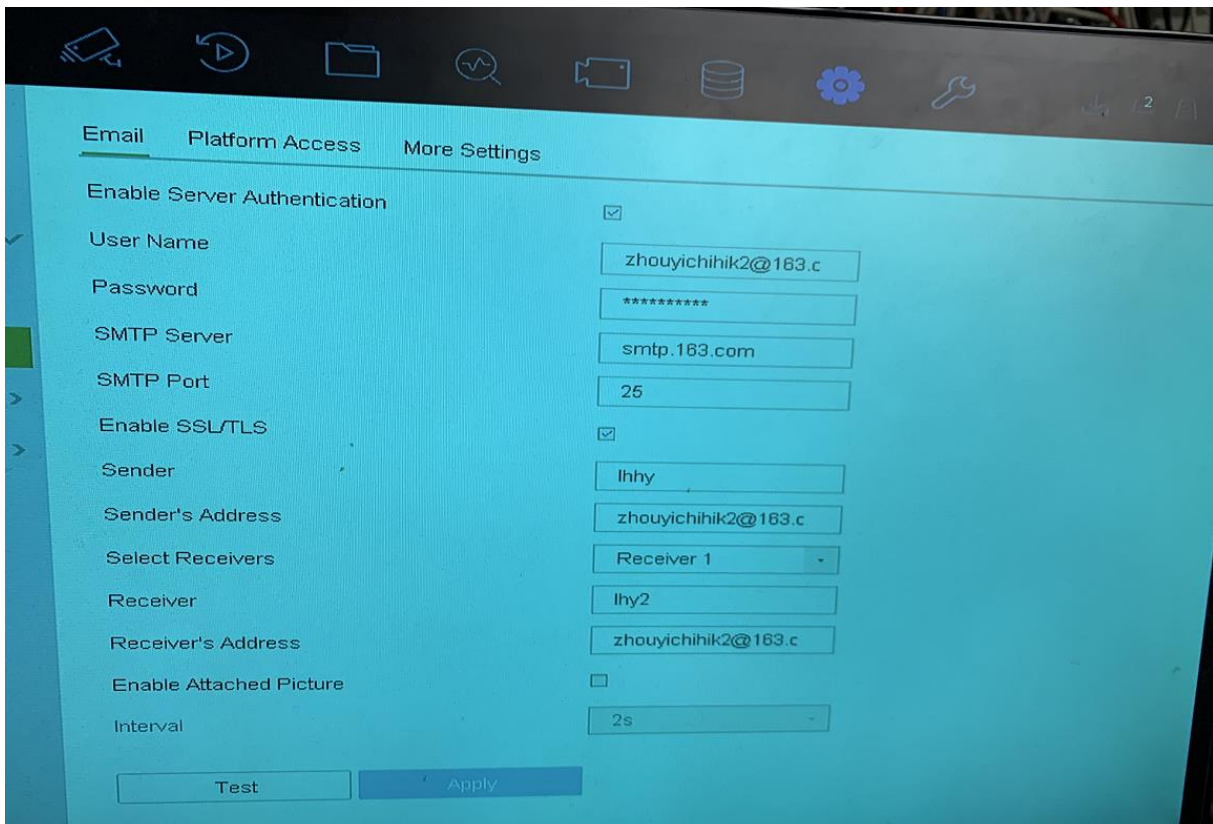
Email Platform Access More Settings

Enable Server Authentication ☑

User Name zhouyichihik2@163.c

Password **********

SMTP Server smtp.163.com

SMTP Port 25

Enable SSL/TLS ☑

Sender lhhy

Sender's Address zhouyichihik2@163.c

Select Receivers Receiver 1

Receiver lhy2

Receiver's Address zhouyichihik2@163.c

Enable Attached Picture ☐

Interval 2s

Test Apply